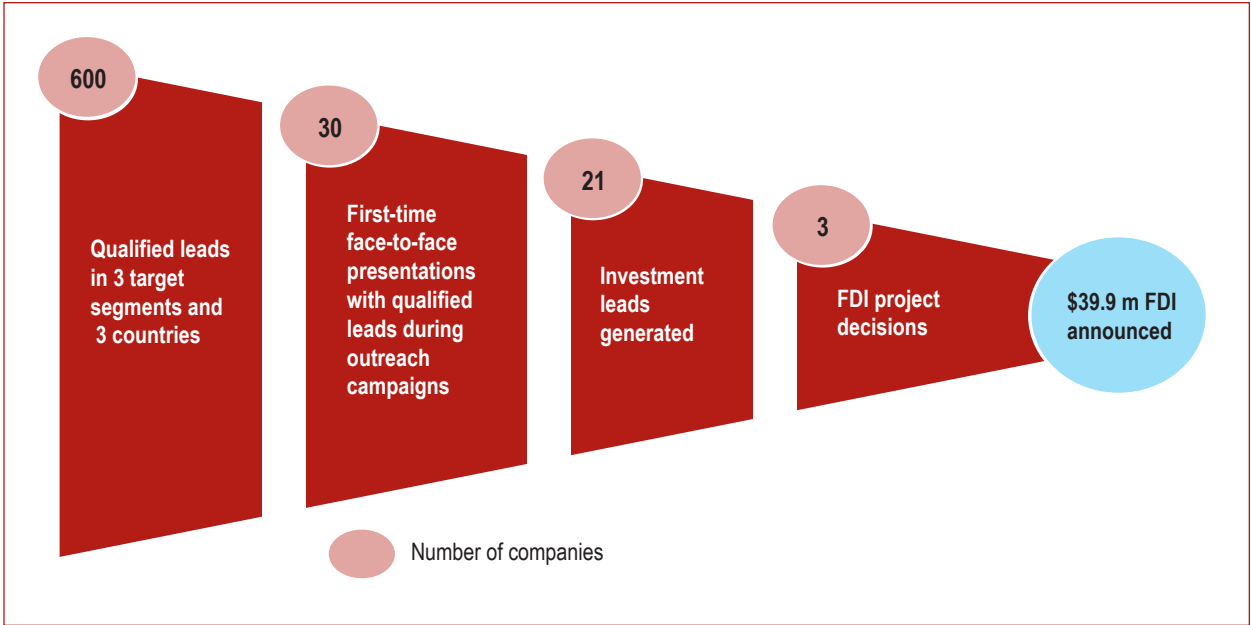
600

Qualified leads in 3 target segments and 3 countries

30

First-time face-to-face presentations with qualified leads during outreach campaigns

21

Investment leads generated

3

FDI project decisions

$39.9 m FDI announced

Number of companies